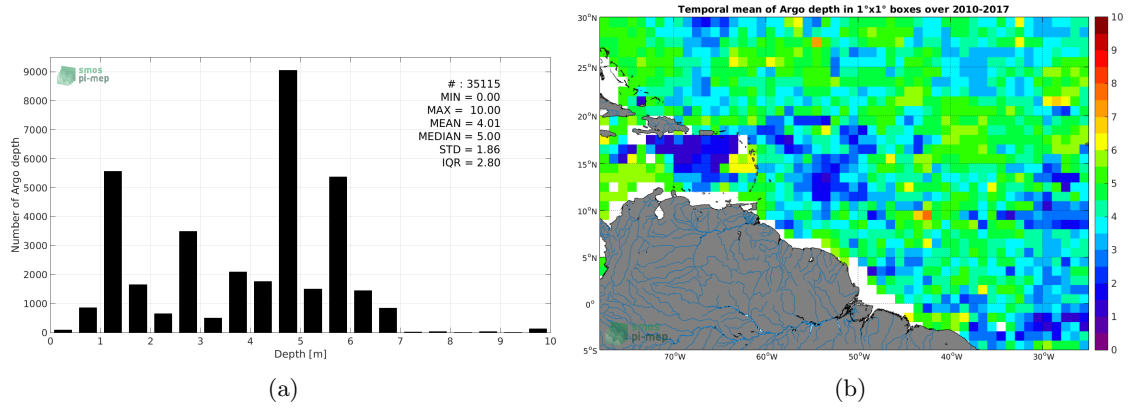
smos
pi-mep

# : 35115
MIN = 0.00
MAX = 10.00
MEAN = 4.01
MEDIAN = 5.00
STD = 1.86
IQR = 2.80

Number of Argo depth
9000
8000
7000
6000
5000
4000
3000
2000
1000
0
0 1 2 3 4 5 6 7 8 9 10
Depth [m]

(a)

Temporal mean of Argo depth in 1°x1° boxes over 2010-2017

30°N
25°N
20°N
15°N
10°N
5°N
0°
5°S
70°W 60°W 50°W 40°W 30°W

10
9
8
7
6
5
4
3
2
1
0

smos
pi-mep

(b)